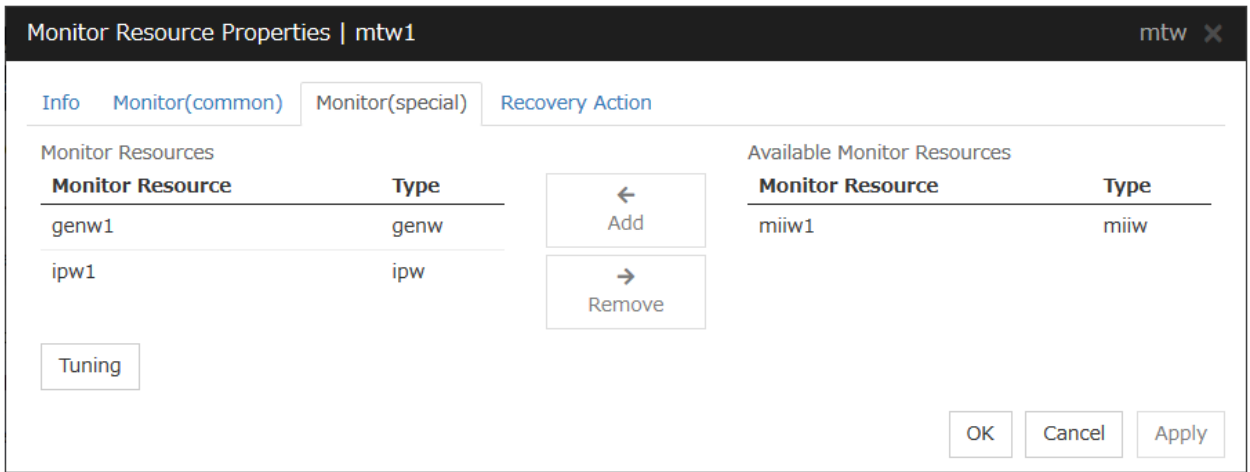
Monitor Resource Properties | mtw1

mtw ✕

Info Monitor(common) Monitor(special) Recovery Action

Monitor Resources

| Monitor Resource | Type |
|---|---|
| genw1 | genw |
| ipw1 | ipw |

← Add

→ Remove

Available Monitor Resources

| Monitor Resource | Type |
|---|---|
| miiw1 | miiw |

Tuning

OK Cancel Apply